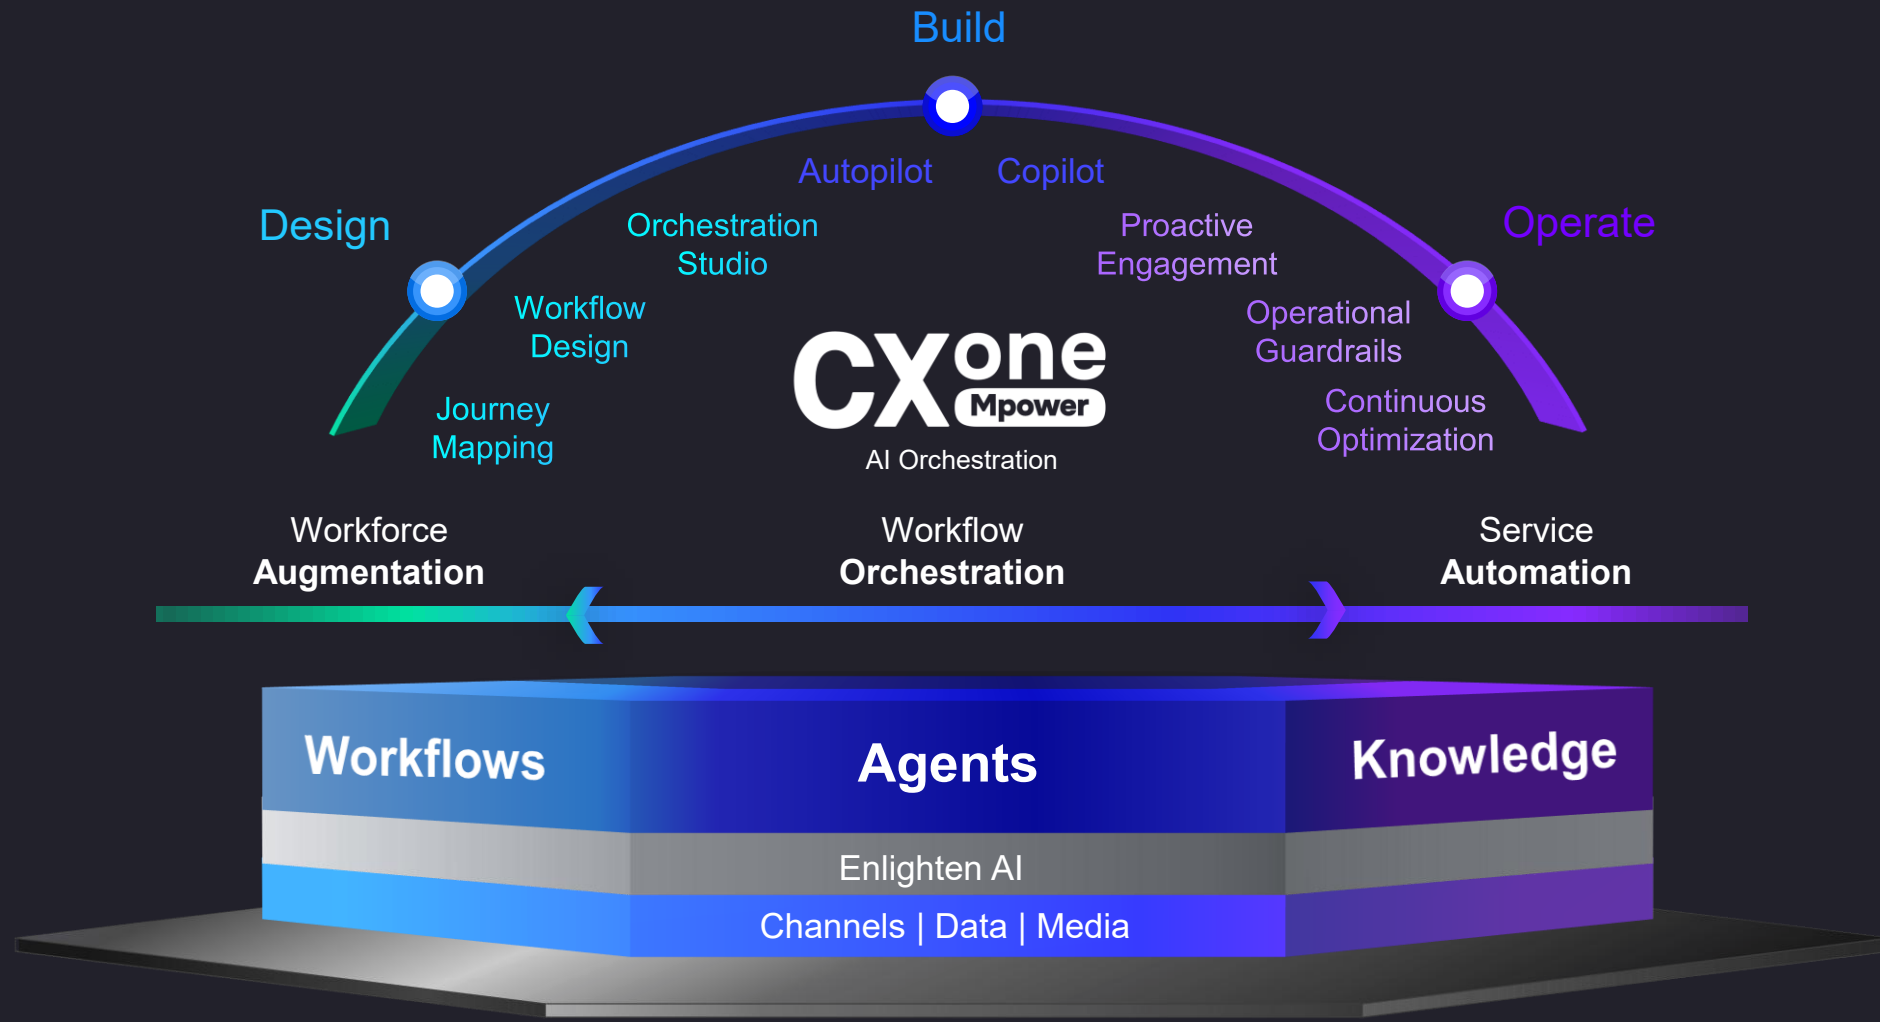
Build

Design

Operate

Autopilot

Copilot

Orchestration Studio

Proactive Engagement

Workflow Design

Operational Guardrails

Journey Mapping

Continuous Optimization

CXone Mpower

AI Orchestration

Workforce **Augmentation**

Workflow **Orchestration**

Service **Automation**

Workflows

Agents

Knowledge

Enlighten AI

Channels | Data | Media